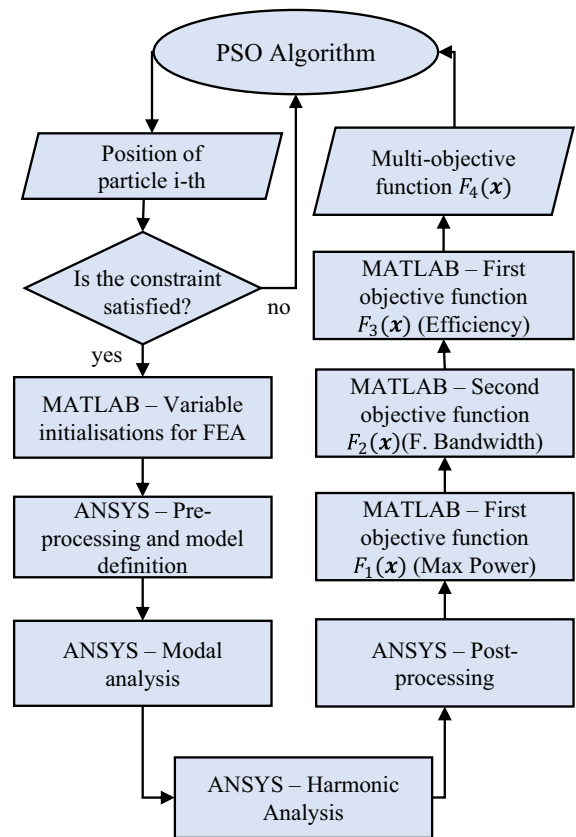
PSO Algorithm

Position of particle i-th

Is the constraint satisfied?

no

yes

MATLAB – Variable initialisations for FEA

ANSYS – Pre-processing and model definition

ANSYS – Modal analysis

ANSYS – Harmonic Analysis

ANSYS – Post-processing

MATLAB – First objective function $F_1(\boldsymbol{x})$ (Max Power)

MATLAB – Second objective function $F_2(\boldsymbol{x})$(F. Bandwidth)

MATLAB – First objective function $F_3(\boldsymbol{x})$ (Efficiency)

Multi-objective function $F_4(\boldsymbol{x})$